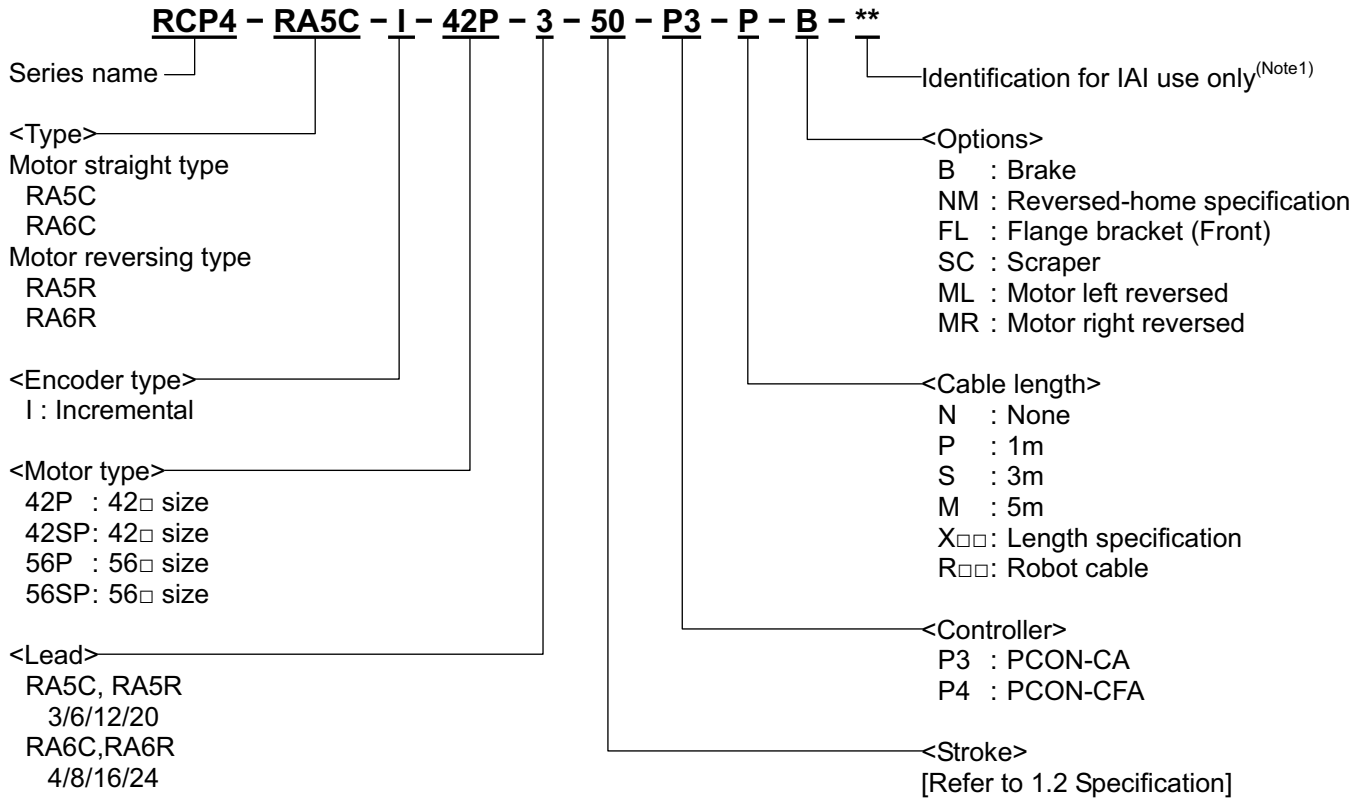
RCP4 – RA5C – I – 42P – 3 – 50 – P3 – P – B – **

Series name

Identification for IAI use only$^{(Note1)}$

<Type>
Motor straight type
RA5C
RA6C
Motor reversing type
RA5R
RA6R

<Options>
B : Brake
NM : Reversed-home specification
FL : Flange bracket (Front)
SC : Scraper
ML : Motor left reversed
MR : Motor right reversed

<Encoder type>
I : Incremental

<Cable length>
N : None
P : 1m
S : 3m
M : 5m
X□□: Length specification
R□□: Robot cable

<Motor type>
42P : 42□ size
42SP: 42□ size
56P : 56□ size
56SP: 56□ size

<Controller>
P3 : PCON-CA
P4 : PCON-CFA

<Lead>
RA5C, RA5R
3/6/12/20
RA6C,RA6R
4/8/16/24

<Stroke>
[Refer to 1.2 Specification]